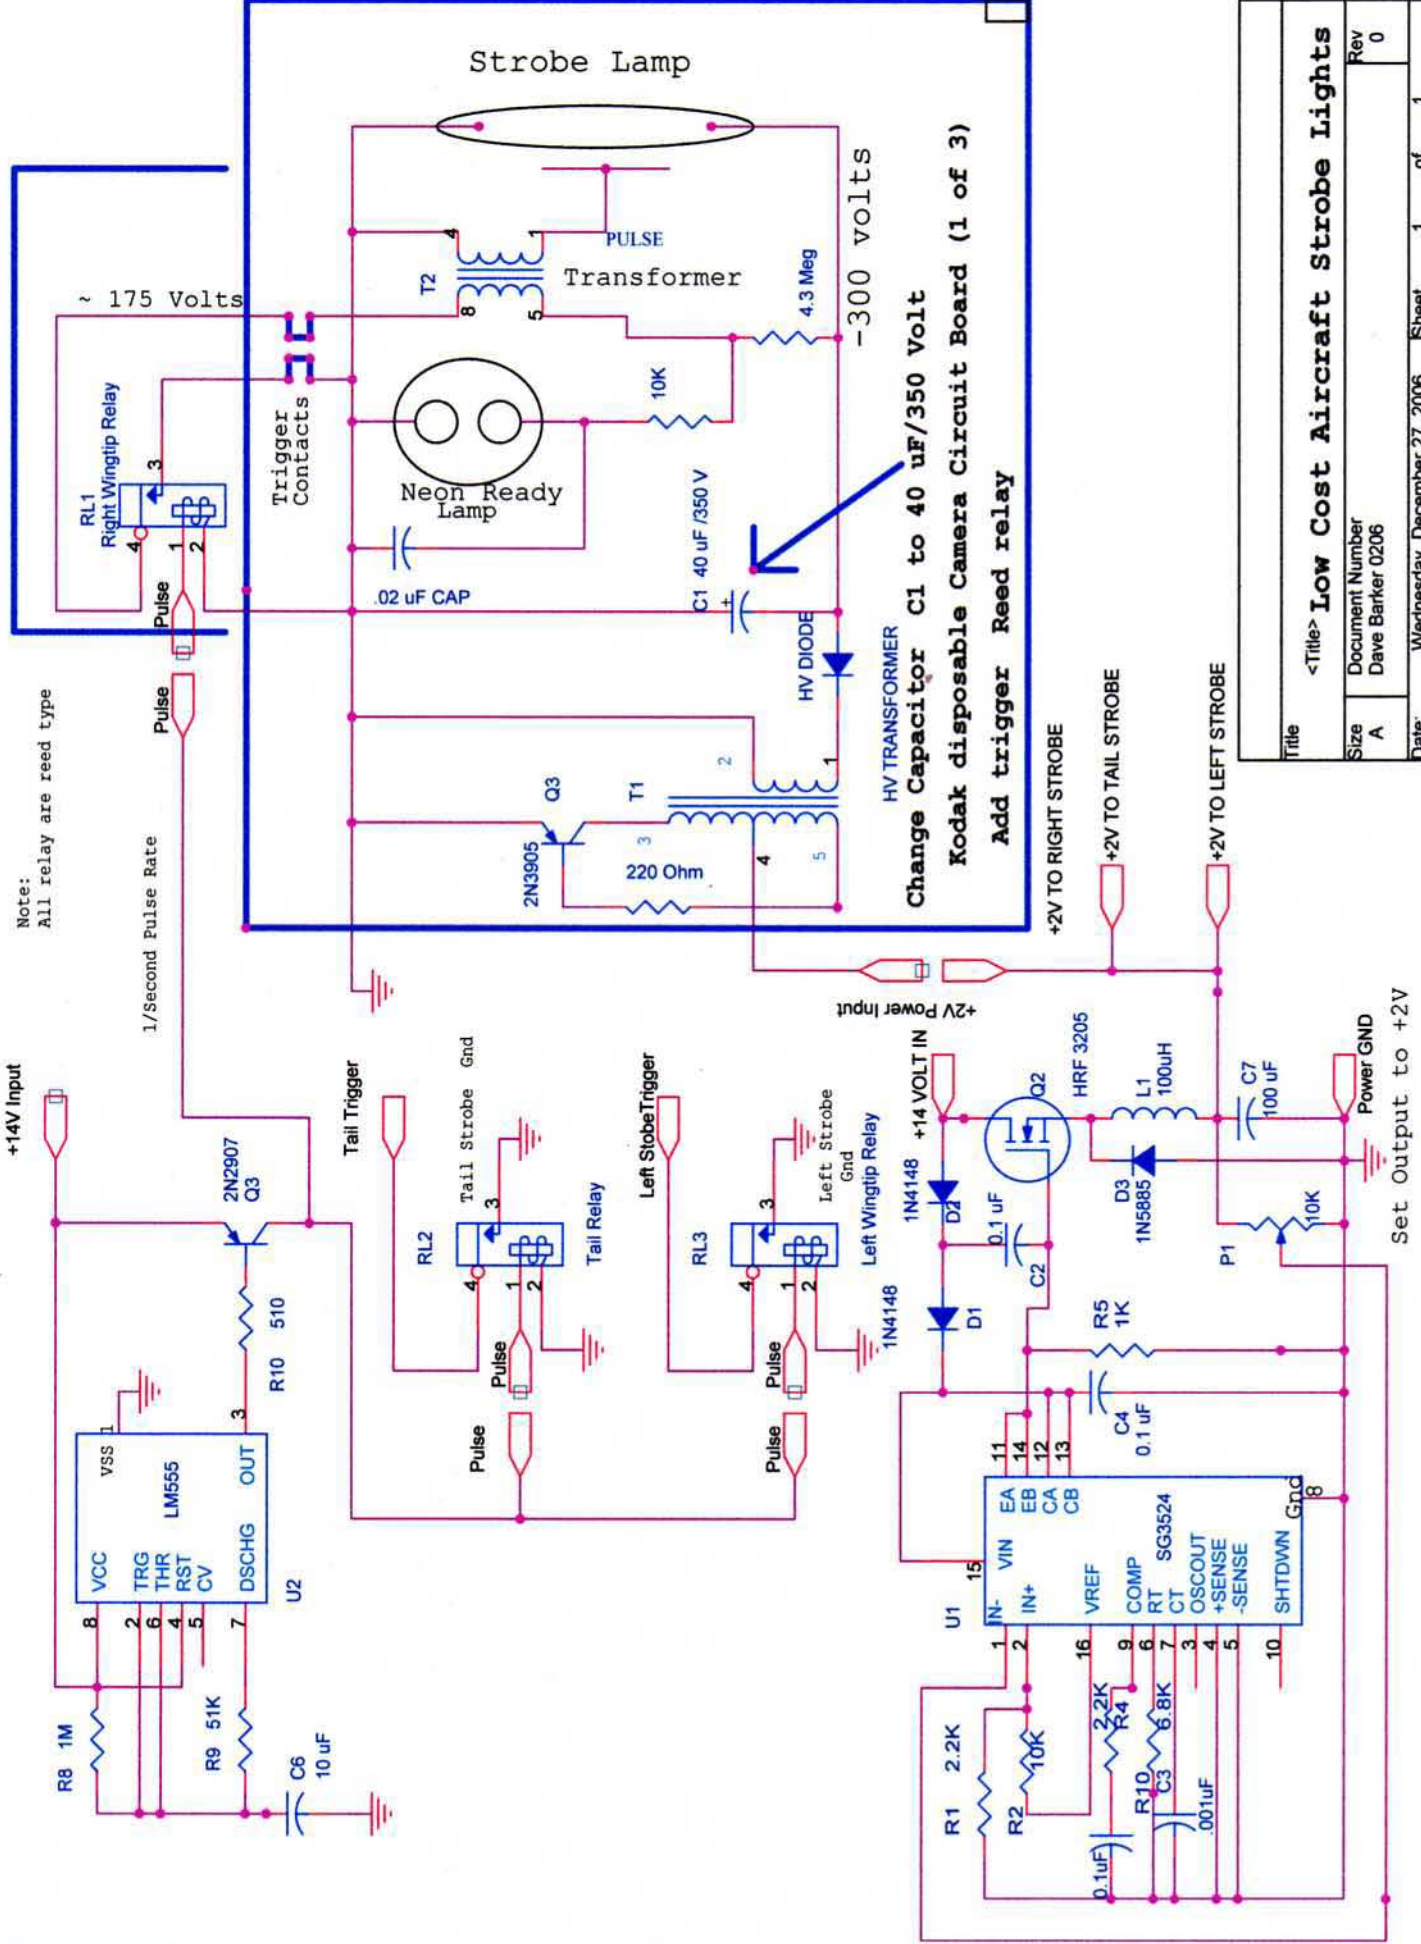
Strobe Lamp

PULSE

T2

Transformer

~ 175 Volts

4.3 Meg

-300 volts

Trigger Contacts

10K

Neon Ready Lamp

RL1
Right Wingtip Relay

C1 40 uF /350 V

.02 uF CAP

Pulse

Pulse

HV DIODE

Change Capacitor C1 to 40 uF/350 Volt

Kodak disposable Camera Circuit Board (1 of 3)

Add trigger Reed relay

HV TRANSFORMER

Q3
2N3905

T1

220 Ohm

Note:
All relay are reed type

1/Second Pulse Rate

+2V TO RIGHT STROBE

+2V TO TAIL STROBE

+2V TO LEFT STROBE

+2V Power Input

Title
<Title> Low Cost Aircraft Strobe Lights

Size
A

Document Number
Dave Barker 0206

Rev
0

Date: Wednesday, December 27, 2006 Sheet 1 of 1

+14V Input

2N2907
Q3

Tail Trigger

Tail Strobe Gnd

RL2

Tail Relay

Left StobeTrigger

Left Strobe Gnd

RL3

Left Wingtip Relay

+14 VOLT IN

Q2

HRF 3205

L1 100uH

C7 100 uF

Power GND

Set Output to +2V

R10 510

Pulse

Pulse

Pulse

Pulse

1N4148
D2

0.1 uF
C2

D3
1N5885

P1

10K

1N4148
D1

R5 1K

C4 0.1 uF

VSS

LM555

OUT

VCC
TRG
THR
RST
CV

DSCHG

U2

U1

IN-
IN+

VIN

EA
EB
CA
CB

VREF
COMP
RT
CT
OSCOUT
+SENSE
-SENSE

SG3524

SHTDWN

Gnd

R8 1M

R9 51K

C6 10 uF

R1 2.2K

R2 10K

2.2K R4

6.8K

R10

C3

.001uF

0.1uF